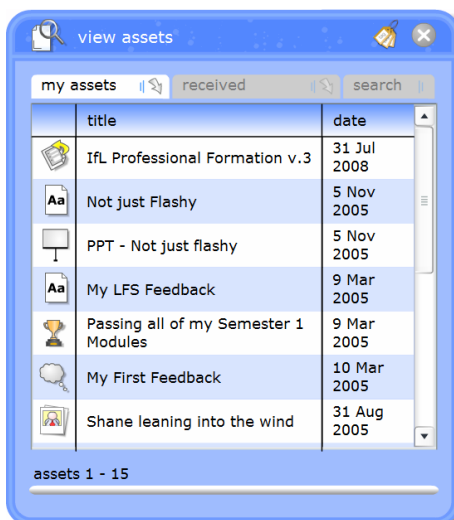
view assets

my assets | received | search

|  | title | date |
|---|---|---|
|  | IfL Professional Formation v.3 | 31 Jul 2008 |
| Aa | Not just Flashy | 5 Nov 2005 |
|  | PPT - Not just flashy | 5 Nov 2005 |
| Aa | My LFS Feedback | 9 Mar 2005 |
|  | Passing all of my Semester 1 Modules | 9 Mar 2005 |
|  | My First Feedback | 10 Mar 2005 |
|  | Shane leaning into the wind | 31 Aug 2005 |

assets 1 - 15